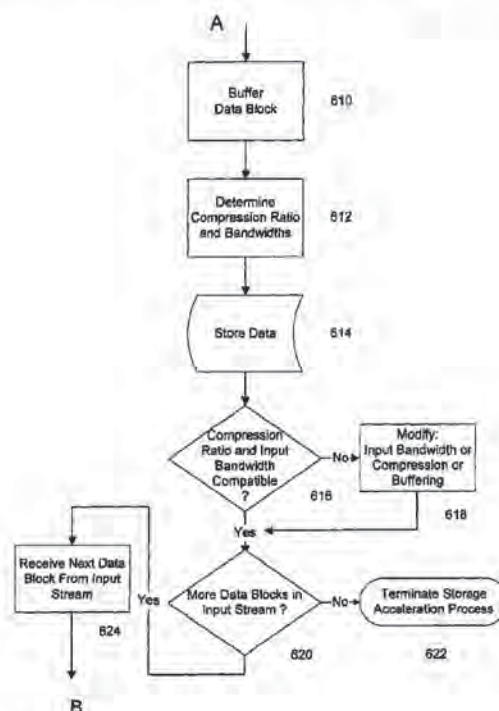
A

Buffer Data Block

610

Determine Compression Ratio and Bandwidths

612

Store Data

614

Compression Ratio and Input Bandwidth Compatible ?

616

No

Modify: Input Bandwidth or Compression or Buffering

618

Yes

Receive Next Data Block From Input Stream

624

Yes

More Data Blocks in Input Stream ?

620

No

Terminate Storage Acceleration Process

622

B